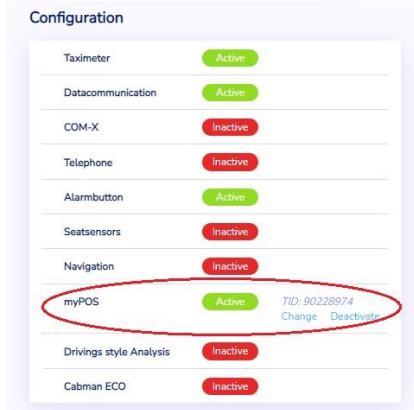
Configuration

| | |
|---|---|
| Taximeter | Active |
| Datacommunication | Active |
| COM-X | Inactive |
| Telephone | Inactive |
| Alarmbutton | Active |
| Seatsensors | Inactive |
| Navigation | Inactive |
| myPOS | Active TID: 90228974 Change Deactivate |
| Drivings style Analysis | Inactive |
| Cabman ECO | Inactive |